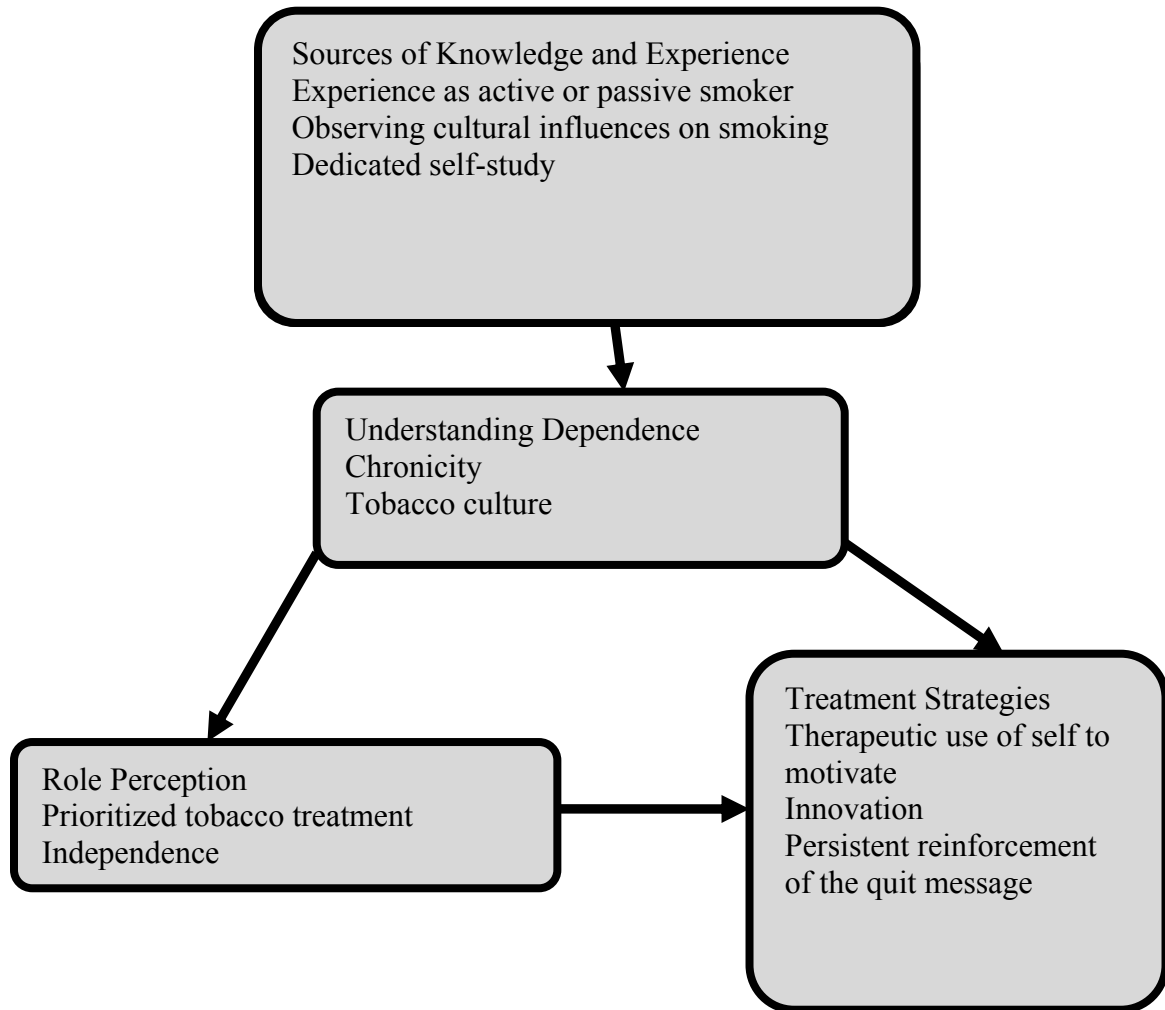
Sources of Knowledge and Experience
Experience as active or passive smoker
Observing cultural influences on smoking
Dedicated self-study

Understanding Dependence
Chronicity
Tobacco culture

Role Perception
Prioritized tobacco treatment
Independence

Treatment Strategies
Therapeutic use of self to motivate
Innovation
Persistent reinforcement of the quit message